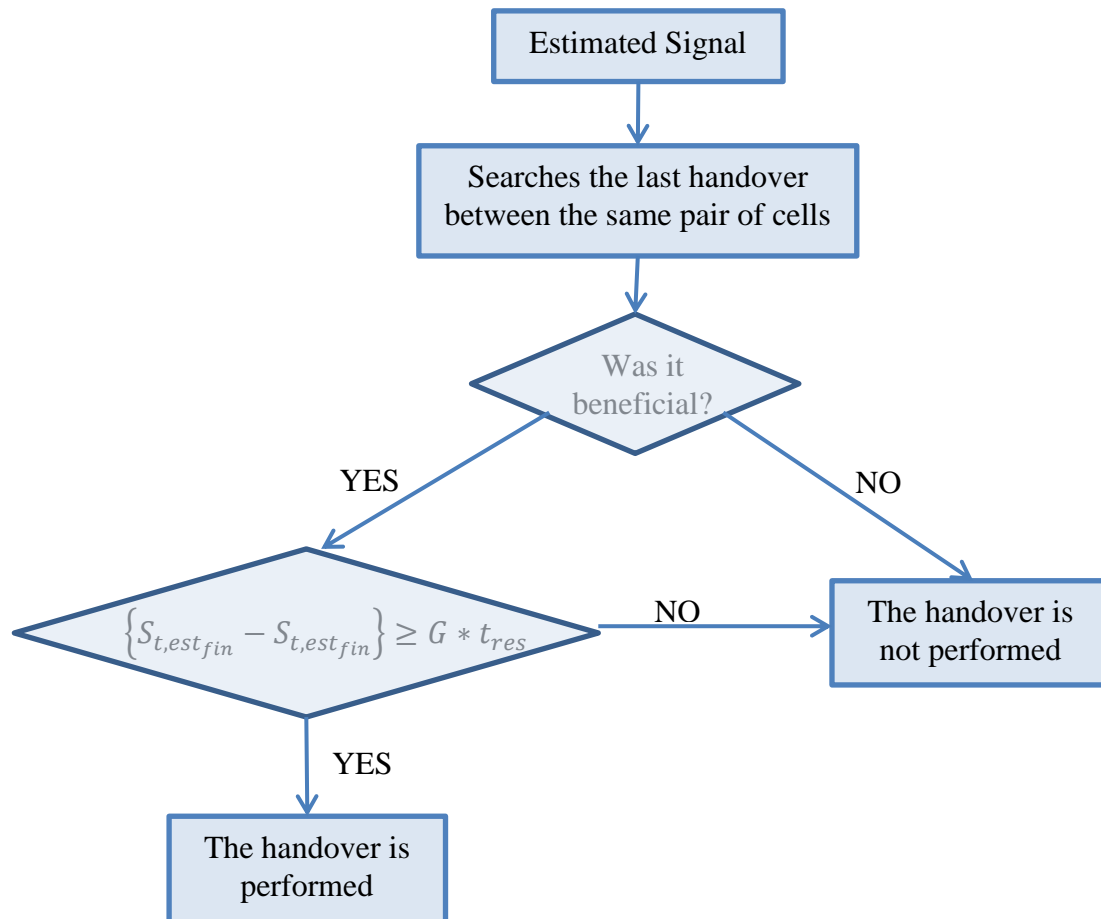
Estimated Signal

Searches the last handover between the same pair of cells

Was it beneficial?

YES

NO

$\left\{S_{t,est_{fin}} - S_{t,est_{fin}}\right\} \geq G * t_{res}$

NO

The handover is not performed

YES

The handover is performed